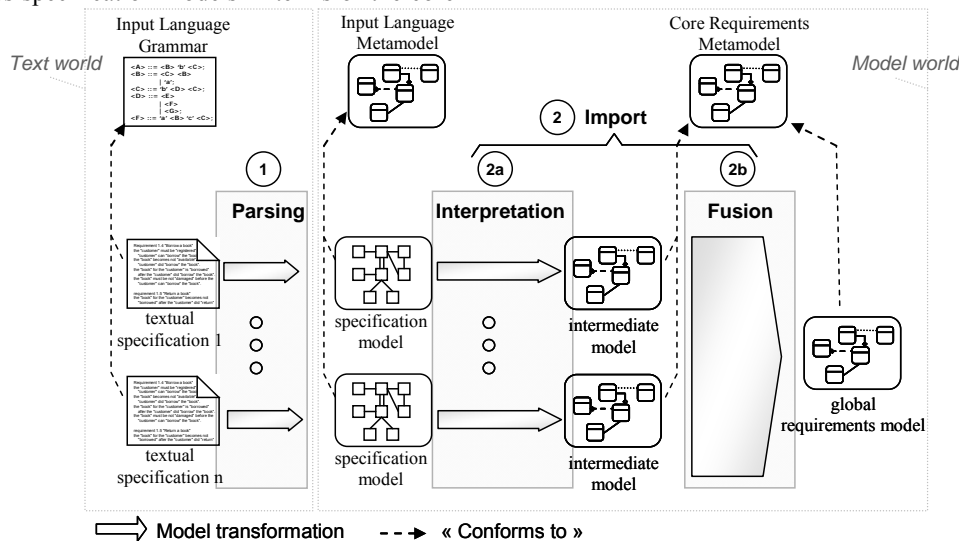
Input Language Grammar

<A> ::= <B> 'b' <C>;
<B> ::= <C> <B>
| 'a';
<C> ::= 'b' <D> <C>;
<D> ::= <E>
| <F>
| <G>;
<F> ::= 'a' <B> 'c' <C>;

Text world

Input Language Metamodel

Core Requirements Metamodel

Model world

2 Import

1

2a

2b

Parsing

Interpretation

Fusion

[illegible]

textual specification 1

textual specification n

specification model

specification model

intermediate model

intermediate model

global requirements model

Model transformation

« Conforms to »